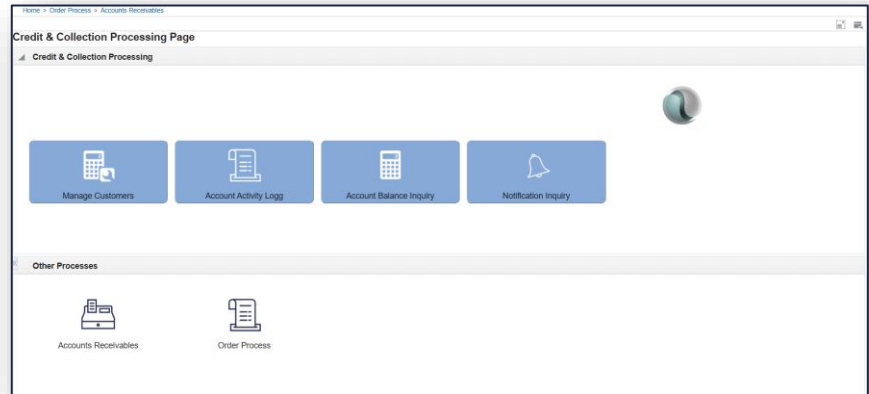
Home > Order Process > Accounts Receivables

Credit & Collection Processing Page

Credit & Collection Processing

Manage Customers

Account Activity Logg

Account Balance Inquiry

Notification Inquiry

Other Processes

Accounts Receivables

Order Process